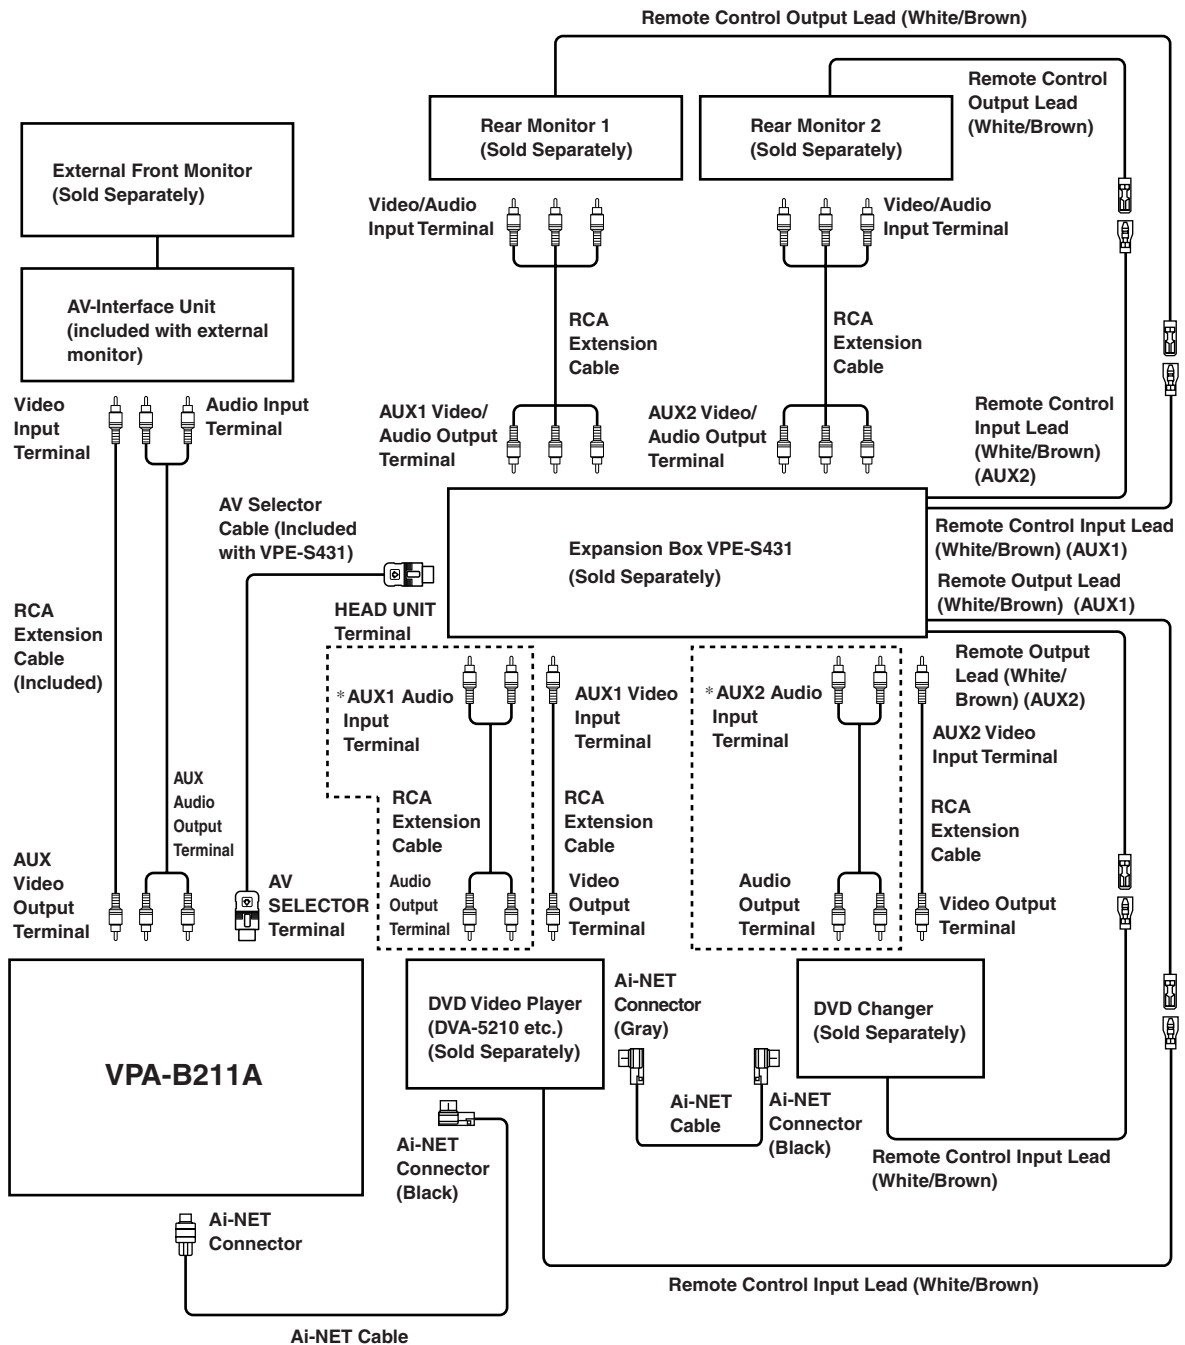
Remote Control Output Lead (White/Brown)

Remote Control Output Lead (White/Brown)

Rear Monitor 1 (Sold Separately)

Rear Monitor 2 (Sold Separately)

External Front Monitor (Sold Separately)

Video/Audio Input Terminal

Video/Audio Input Terminal

AV-Interface Unit (included with external monitor)

RCA Extension Cable

RCA Extension Cable

Video Input Terminal

Audio Input Terminal

AUX1 Video/ Audio Output Terminal

AUX2 Video/ Audio Output Terminal

Remote Control Input Lead (White/Brown) (AUX2)

AV Selector Cable (Included with VPE-S431)

Expansion Box VPE-S431 (Sold Separately)

Remote Control Input Lead (White/Brown) (AUX1)

Remote Output Lead (White/Brown) (AUX1)

RCA Extension Cable (Included)

HEAD UNIT Terminal

*AUX1 Audio Input Terminal

AUX1 Video Input Terminal

*AUX2 Audio Input Terminal

Remote Output Lead (White/ Brown) (AUX2)

AUX2 Video Input Terminal

AUX Audio Output Terminal

RCA Extension Cable

RCA Extension Cable

RCA Extension Cable

AUX Video Output Terminal

AV SELECTOR Terminal

Audio Output Terminal

Video Output Terminal

Audio Output Terminal

Video Output Terminal

DVD Video Player (DVA-5210 etc.) (Sold Separately)

Ai-NET Connector (Gray)

DVD Changer (Sold Separately)

VPA-B211A

Ai-NET Cable

Ai-NET Connector (Black)

Ai-NET Connector (Black)

Remote Control Input Lead (White/Brown)

Ai-NET Connector

Remote Control Input Lead (White/Brown)

Ai-NET Cable